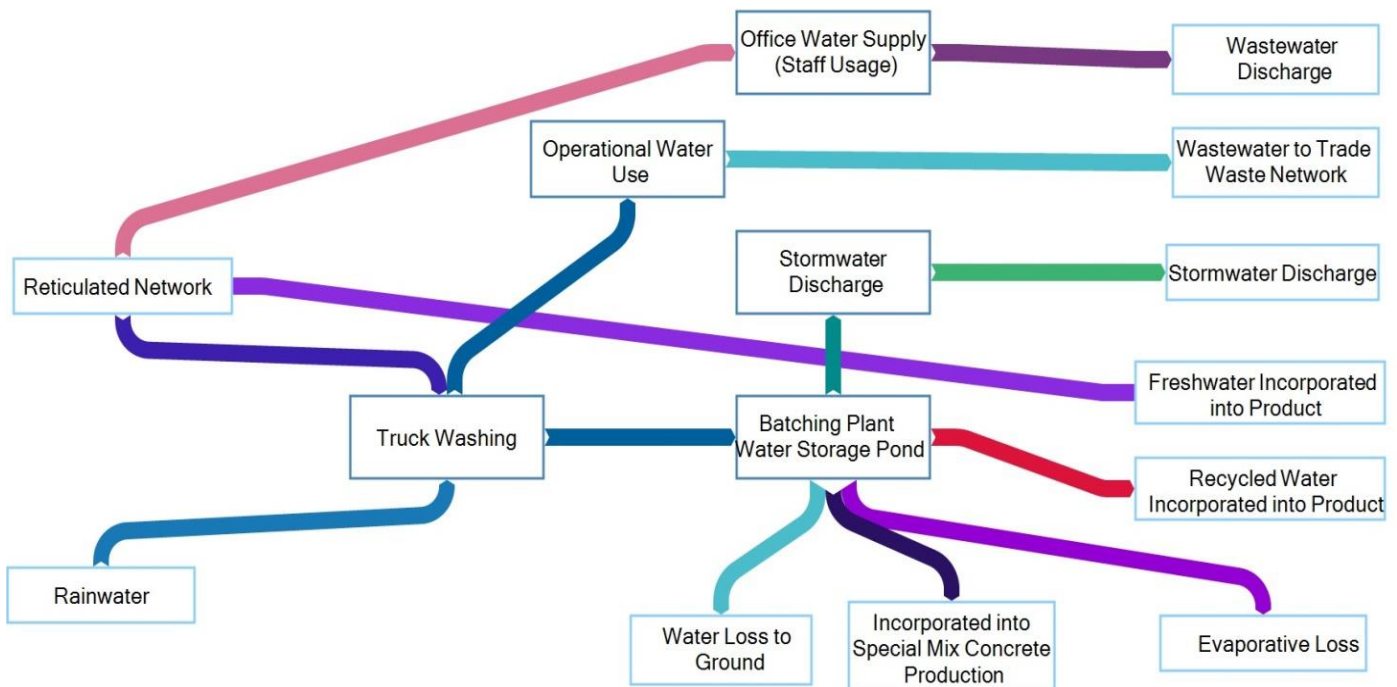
Office Water Supply (Staff Usage)

Wastewater Discharge

Operational Water Use

Wastewater to Trade Waste Network

Stormwater Discharge

Stormwater Discharge

Reticulated Network

Freshwater Incorporated into Product

Truck Washing

Batching Plant Water Storage Pond

Recycled Water Incorporated into Product

Rainwater

Water Loss to Ground

Incorporated into Special Mix Concrete Production

Evaporative Loss